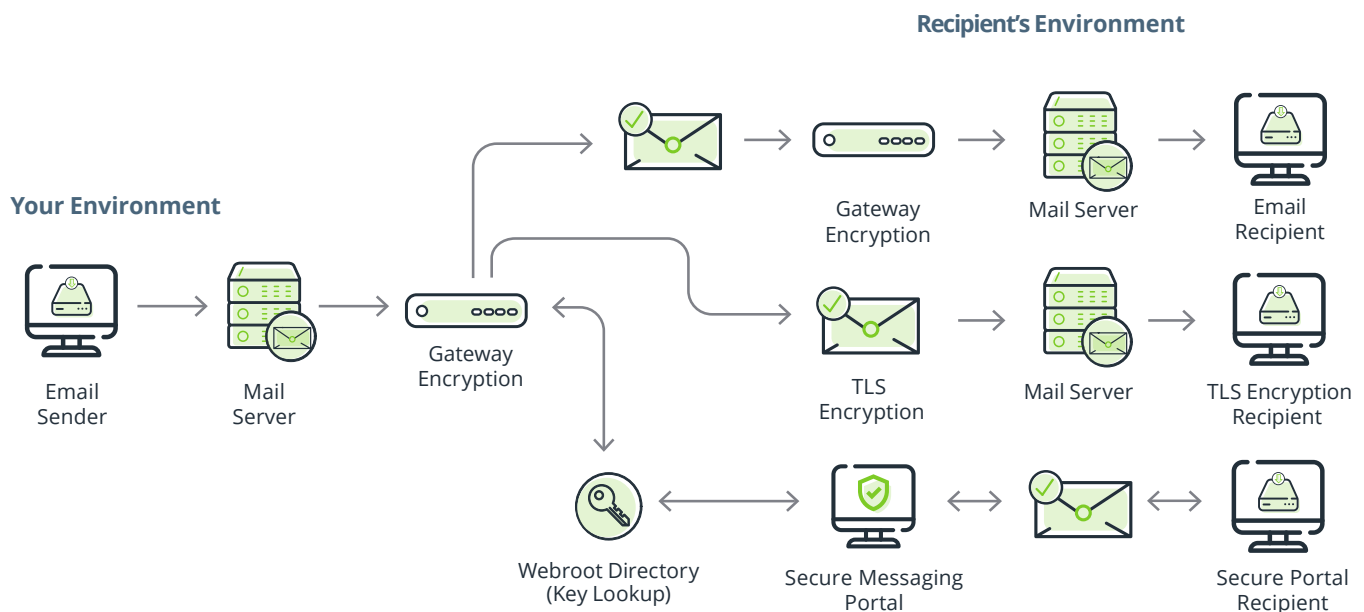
Recipient's Environment

Your Environment

Email Sender

Mail Server

Gateway Encryption

Gateway Encryption

Mail Server

Email Recipient

TLS Encryption

Mail Server

TLS Encryption Recipient

Webroot Directory (Key Lookup)

Secure Messaging Portal

Secure Portal Recipient